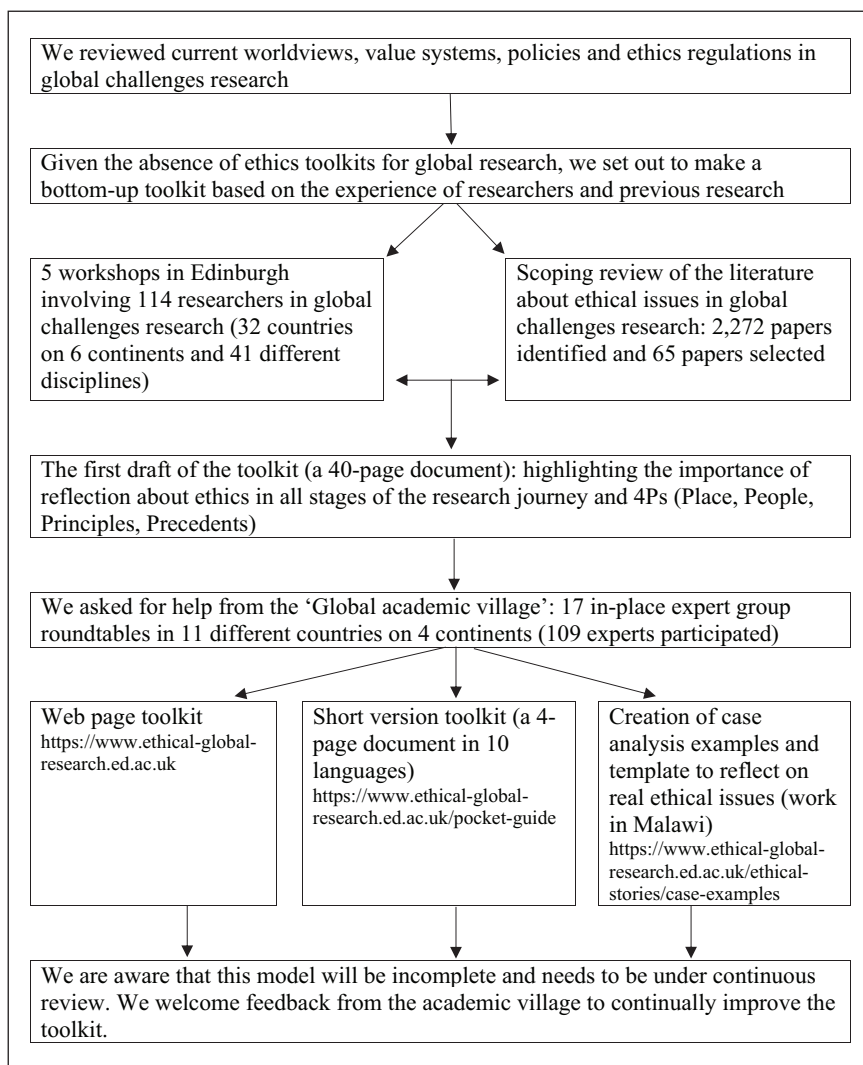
We reviewed current worldviews, value systems, policies and ethics regulations in global challenges research

Given the absence of ethics toolkits for global research, we set out to make a bottom-up toolkit based on the experience of researchers and previous research

5 workshops in Edinburgh involving 114 researchers in global challenges research (32 countries on 6 continents and 41 different disciplines)

Scoping review of the literature about ethical issues in global challenges research: 2,272 papers identified and 65 papers selected

The first draft of the toolkit (a 40-page document): highlighting the importance of reflection about ethics in all stages of the research journey and 4Ps (Place, People, Principles, Precedents)

We asked for help from the 'Global academic village': 17 in-place expert group roundtables in 11 different countries on 4 continents (109 experts participated)

Web page toolkit
https://www.ethical-global-research.ed.ac.uk

Short version toolkit (a 4-page document in 10 languages)
https://www.ethical-global-research.ed.ac.uk/pocket-guide

Creation of case analysis examples and template to reflect on real ethical issues (work in Malawi)
https://www.ethical-global-research.ed.ac.uk/ethical-stories/case-examples

We are aware that this model will be incomplete and needs to be under continuous review. We welcome feedback from the academic village to continually improve the toolkit.